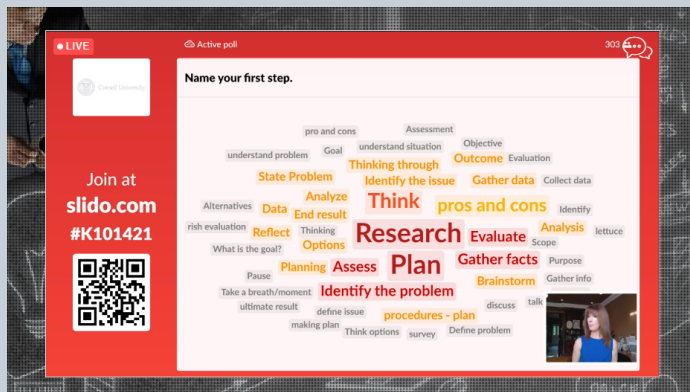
LIVE

Active poll

303

Cornell University

Join at
slido.com
#K101421

Name your first step.

pro and cons
Assessment
Goal
understand situation
Objective
understand problem
Thinking through
Outcome
Evaluation
State Problem
Identify the issue
Gather data
Collect data
Analyze
Alternatives
Data
Think
pros and cons
Identify
End result
rish evaluation
Thinking
Analysis
lettuce
Reflect
Research
Evaluate
What is the goal?
Options
Scope
Gather facts
Purpose
Pause
Planning
Assess
Plan
Brainstorm
Gather info
Take a breath/moment
Identify the problem
ultimate result
discuss
talk
define issue
procedures - plan
making plan
Think options
survey
Define problem